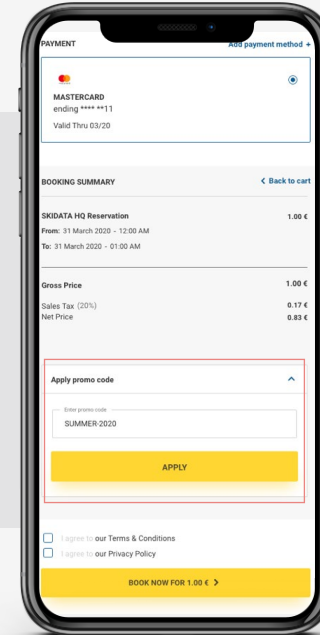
PAYMENT

Add payment method +

MASTERCARD
ending **** **11
Valid Thru 03/20

BOOKING SUMMARY

< Back to cart

SKIDATA HQ Reservation

1.00 €

From: 31 March 2020 - 12:00 AM
To: 31 March 2020 - 01:00 AM

Gross Price

1.00 €

Sales Tax (20%)

0.17 €

Net Price

0.83 €

Apply promo code

Enter promo code
SUMMER-2020

APPLY

I agree to our Terms & Conditions
I agree to our Privacy Policy

BOOK NOW FOR 1.00 € >